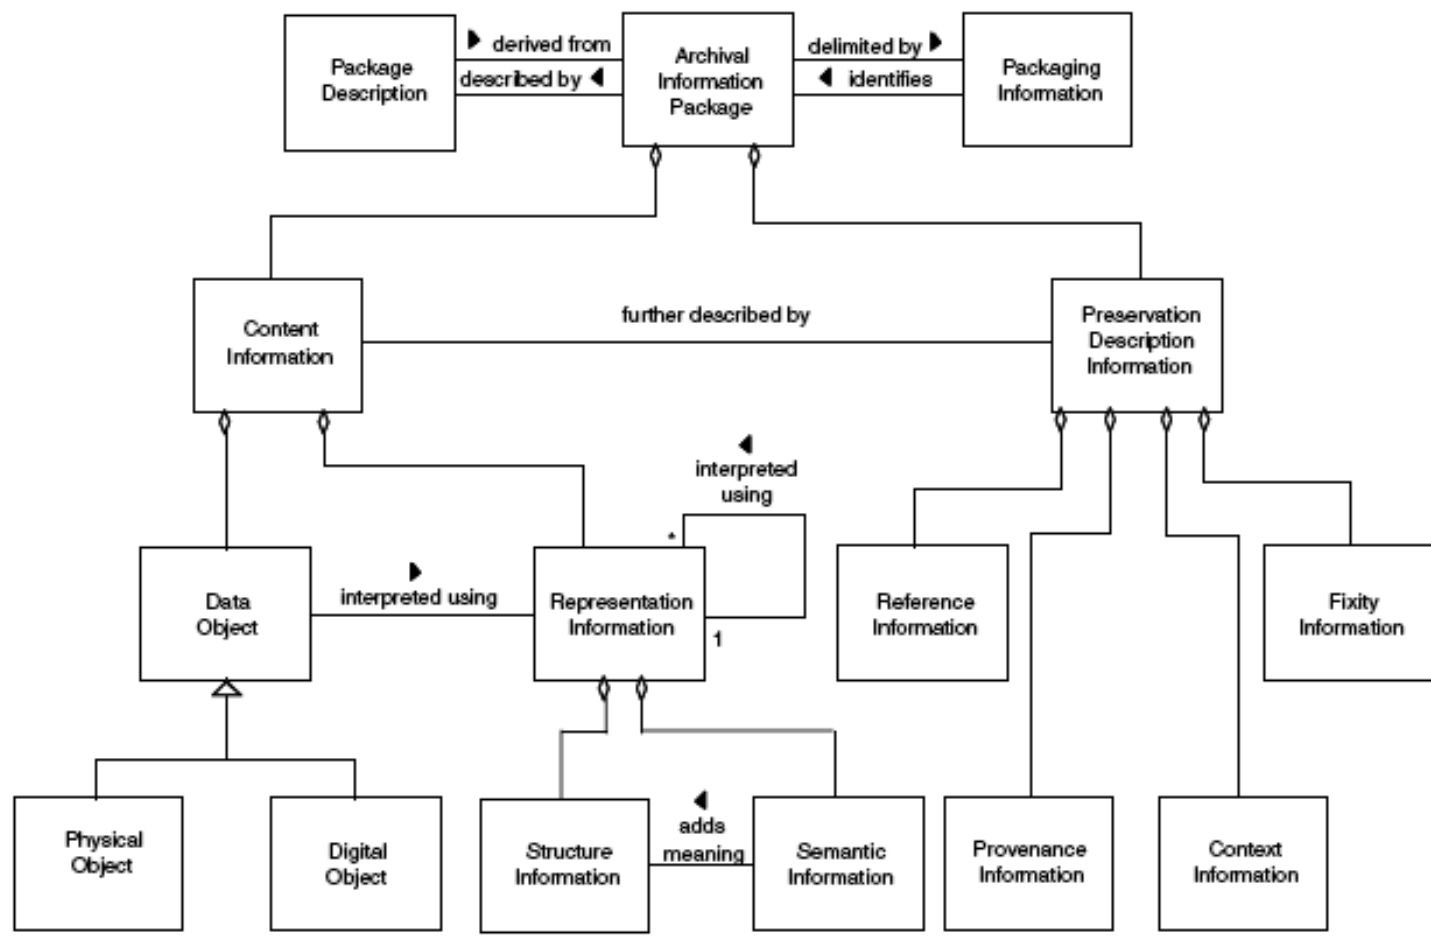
Package Description

derived from

described by

Archival Information Package

delimited by

identifies

Packaging Information

Content Information

further described by

Preservation Description Information

interpreted using

*

Data Object

interpreted using

Representation Information

1

Reference Information

Fixity Information

Physical Object

Digital Object

Structure Information

adds meaning

Semantic Information

Provenance Information

Context Information